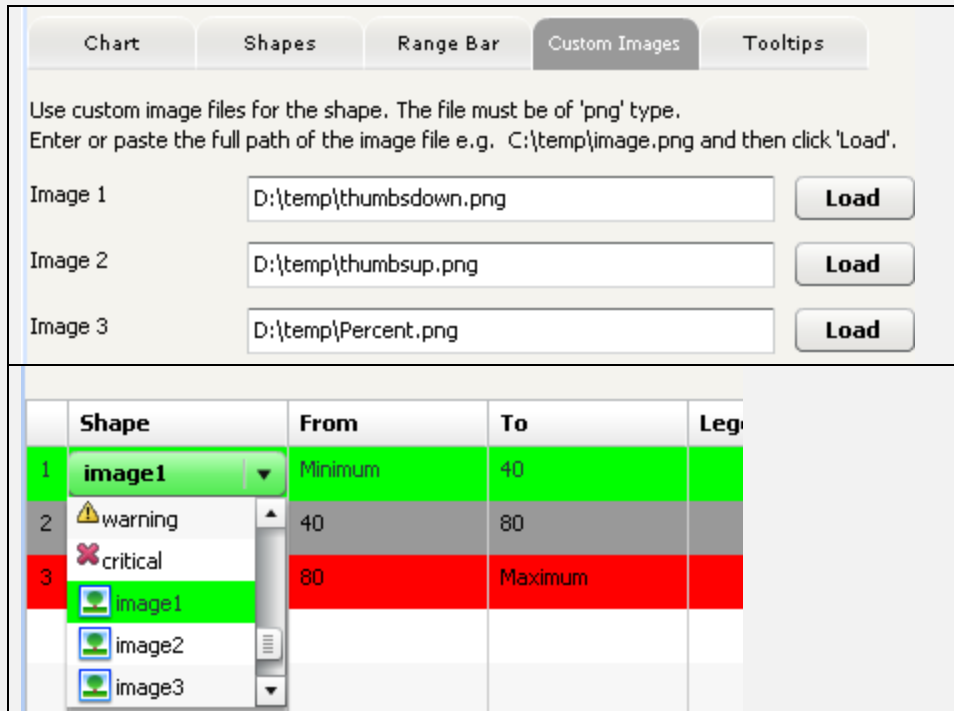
Chart | Shapes | Range Bar | Custom Images | Tooltips

Use custom image files for the shape. The file must be of 'png' type.
Enter or paste the full path of the image file e.g. C:\temp\image.png and then click 'Load'.

Image 1 D:\temp\thumbsdown.png Load

Image 2 D:\temp\thumbsup.png Load

Image 3 D:\temp\Percent.png Load

| | Shape | From | To | Leg |
|---|---|---|---|---|
| 1 | image1 | Minimum | 40 | |
| 2 | | 40 | 80 | |
| 3 | | 80 | Maximum | |

warning
critical
image1
image2
image3